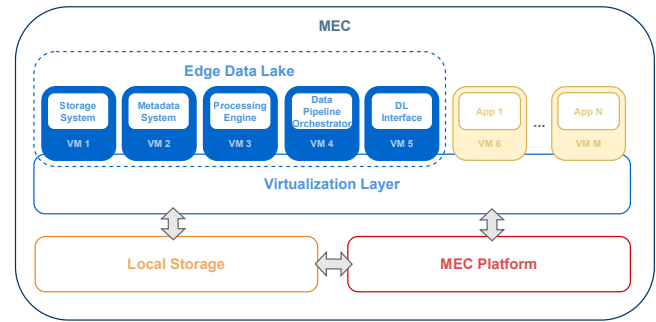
MEC

Edge Data Lake

Storage System

VM 1

Metadata System

VM 2

Processing Engine

VM 3

Data Pipeline Orchestrator

VM 4

DL Interface

VM 5

App 1

VM 6

...

App N

VM M

Virtualization Layer

Local Storage

MEC Platform